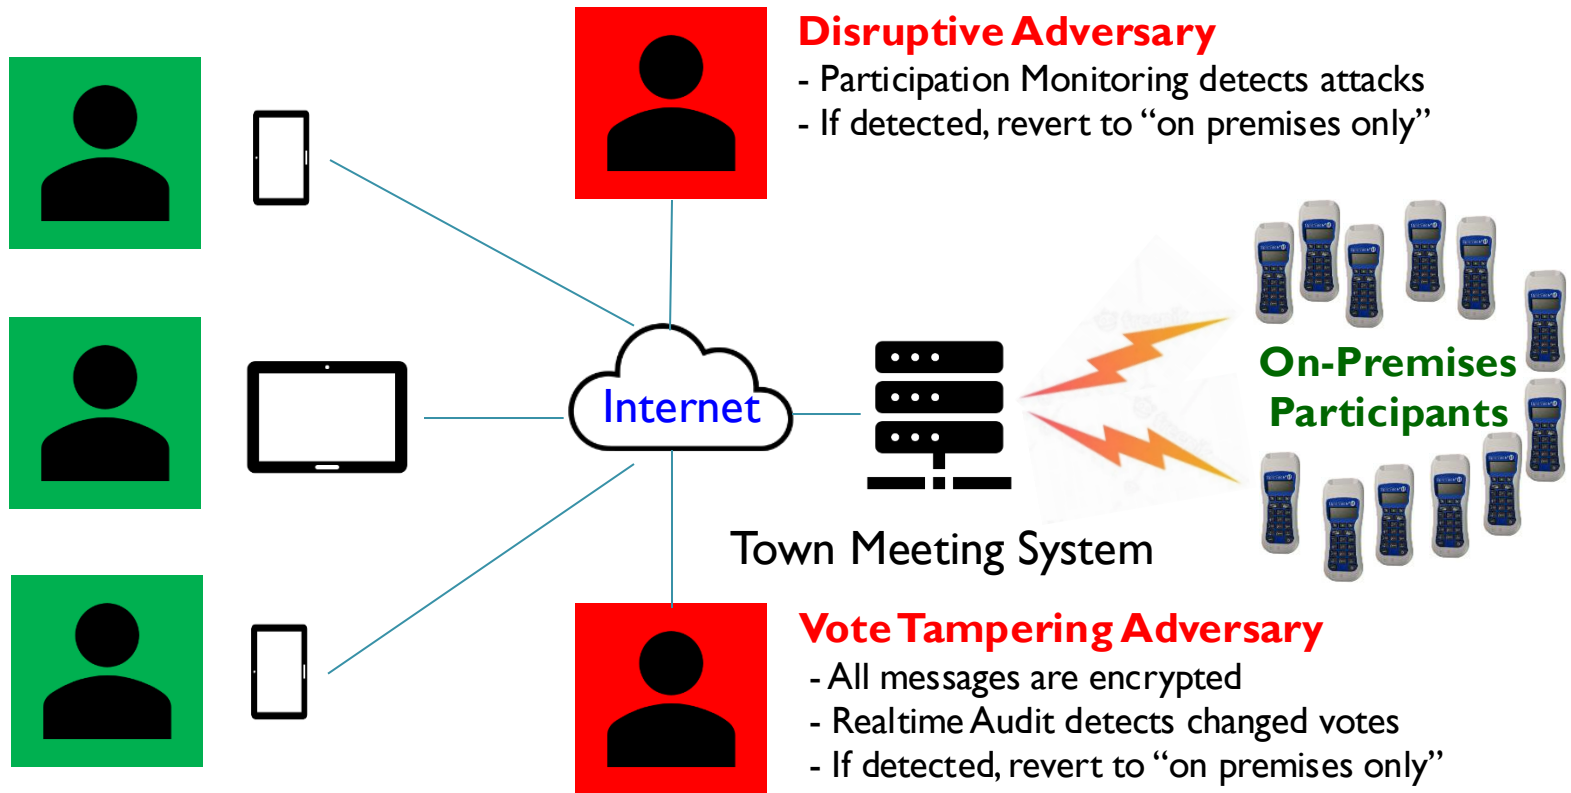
Disruptive Adversary
- Participation Monitoring detects attacks
- If detected, revert to "on premises only"

Internet

Town Meeting System

On-Premises Participants

Vote Tampering Adversary
- All messages are encrypted
- Realtime Audit detects changed votes
- If detected, revert to "on premises only"